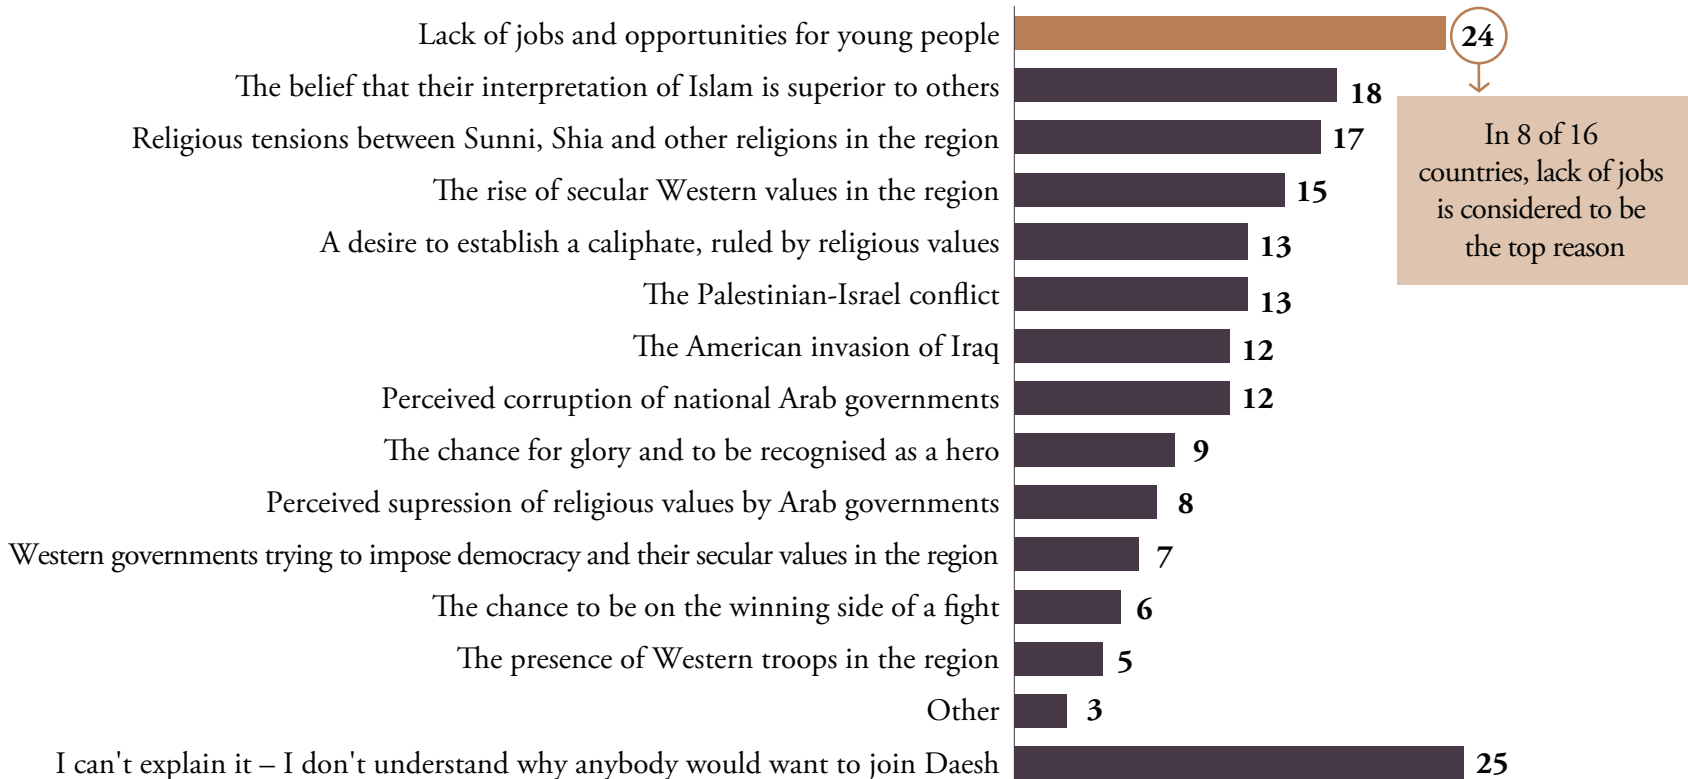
Lack of jobs and opportunities for young people 24

The belief that their interpretation of Islam is superior to others 18

Religious tensions between Sunni, Shia and other religions in the region 17

The rise of secular Western values in the region 15

A desire to establish a caliphate, ruled by religious values 13

The Palestinian-Israel conflict 13

The American invasion of Iraq 12

Perceived corruption of national Arab governments 12

The chance for glory and to be recognised as a hero 9

Perceived supression of religious values by Arab governments 8

Western governments trying to impose democracy and their secular values in the region 7

The chance to be on the winning side of a fight 6

The presence of Western troops in the region 5

Other 3

I can't explain it – I don't understand why anybody would want to join Daesh 25

In 8 of 16 countries, lack of jobs is considered to be the top reason